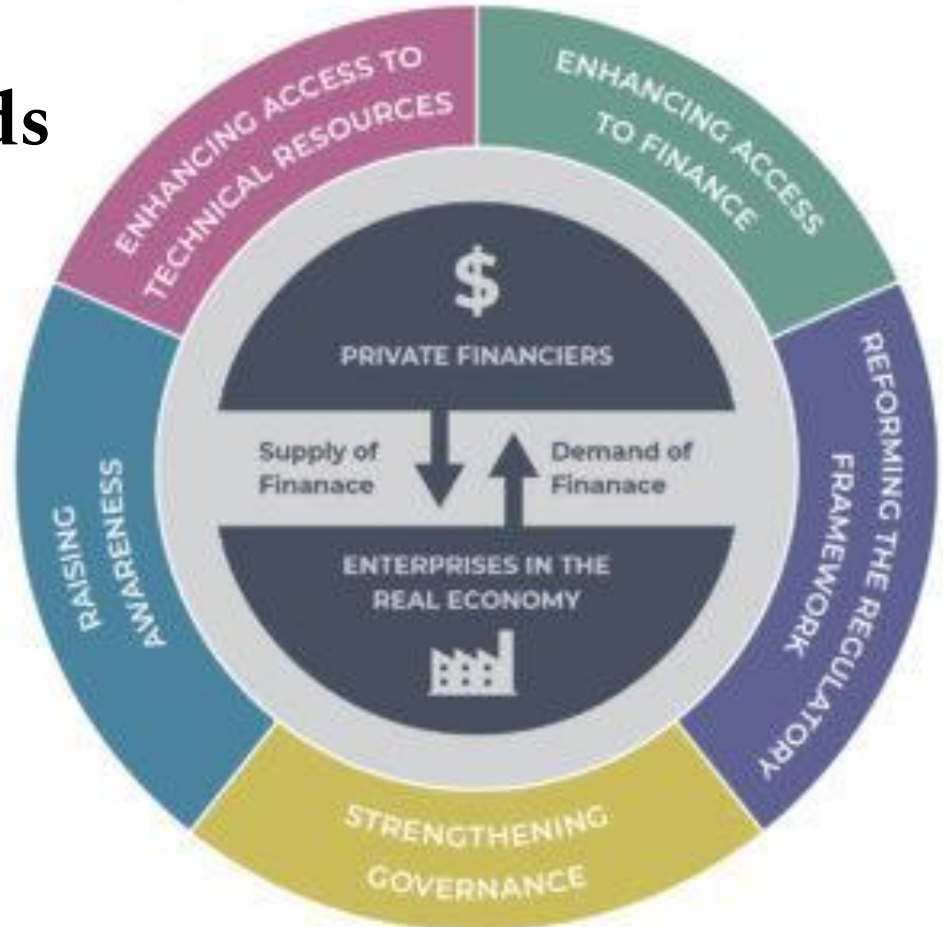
ds

ENHANCING ACCESS TO TECHNICAL RESOURCES

ENHANCING ACCESS TO FINANCE

$

PRIVATE FINANCIERS

Supply of Finanace

Demand of Finanace

ENTERPRISES IN THE REAL ECONOMY

RAISING AWARENESS

REFORMING THE REGULATORY FRAMEWORK

STRENGTHENING GOVERNANCE